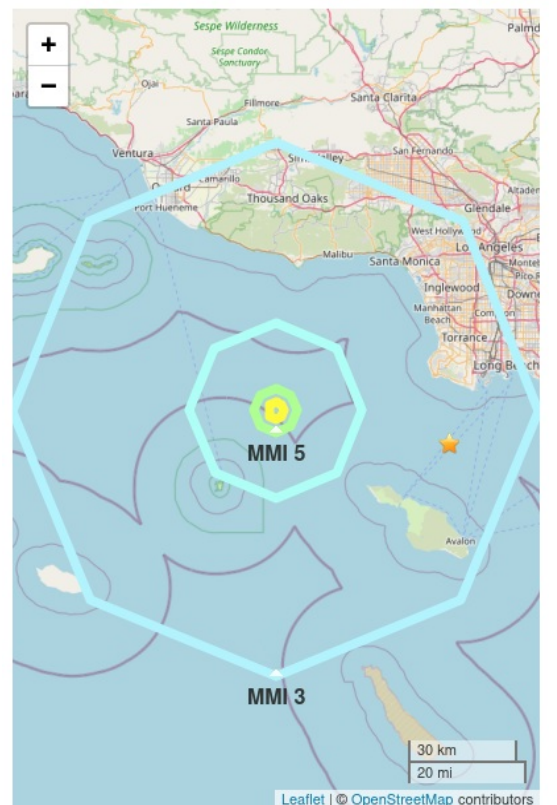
+
−
Sespe Wilderness
Sespe Condor Sanctuary
Palmd
Ojai
Fillmore
Santa Clarita
Santa Paula
Ventura
Simi Valley
San Fernando
Oxnard
Camarillo
Port Hueneme
Thousand Oaks
Altaden
Glendale
West Hollywood
Los Angeles
Malibu
Santa Monica
Montebe
Inglewood
Downe
Manhattan Beach
Compton
Torrance
Long Beach
MMI 5
Avalon
MMI 3
30 km
20 mi
Leaflet | © OpenStreetMap contributors